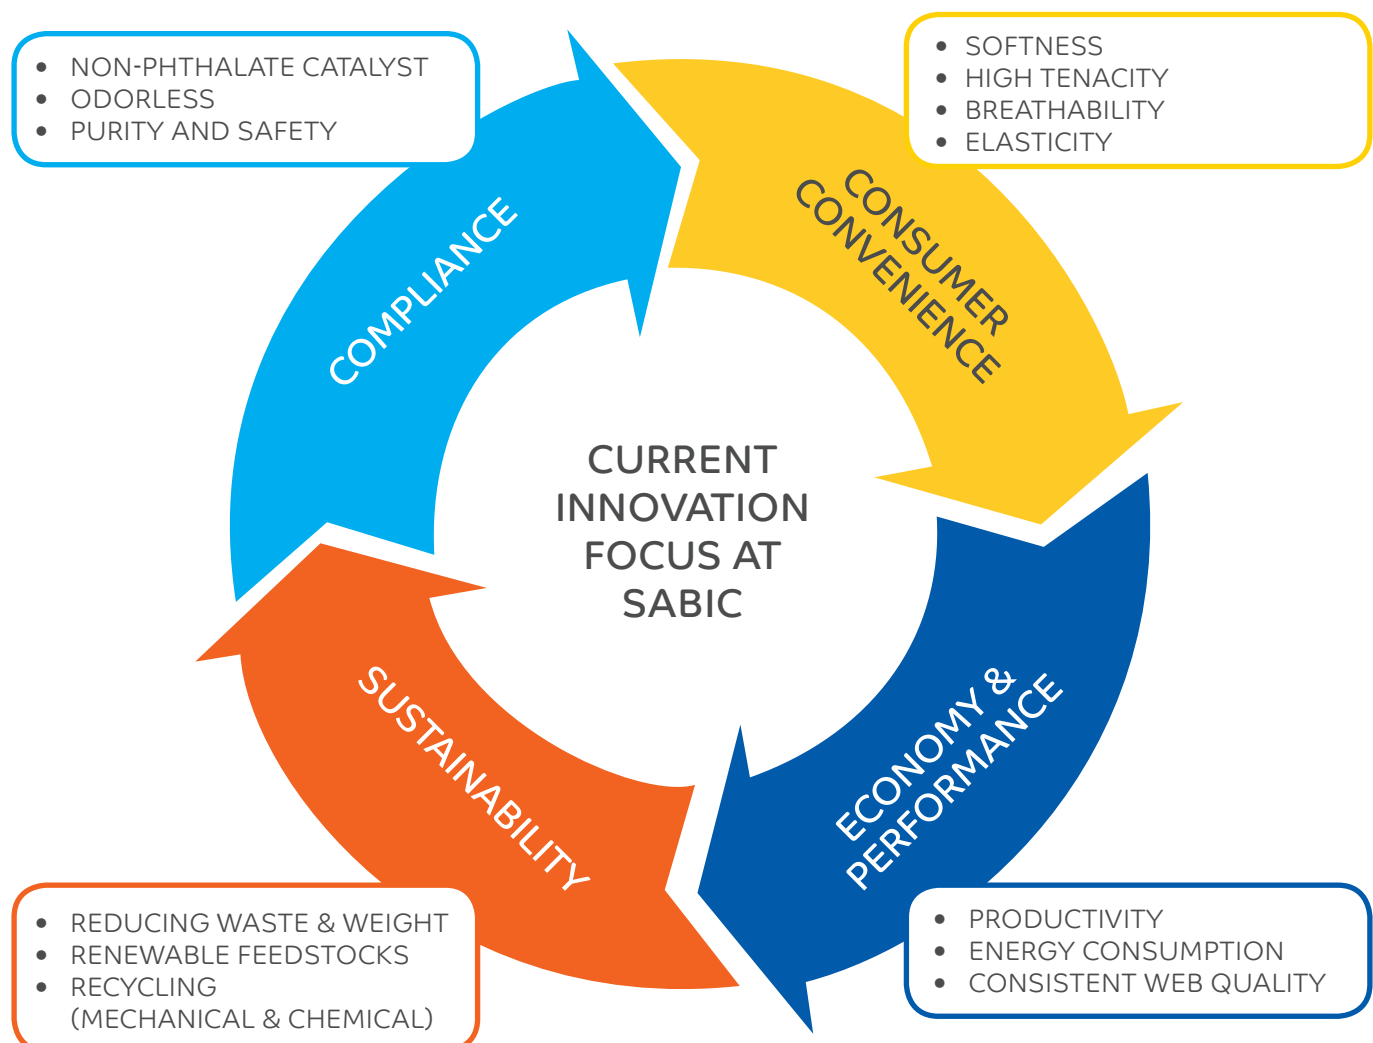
- NON-PHTHALATE CATALYST
- ODORLESS
- PURITY AND SAFETY

- SOFTNESS
- HIGH TENACITY
- BREATHABILITY
- ELASTICITY

COMPLIANCE

CONSUMER CONVENIENCE

CURRENT INNOVATION FOCUS AT SABIC

SUSTAINABILITY

ECONOMY & PERFORMANCE

- REDUCING WASTE & WEIGHT
- RENEWABLE FEEDSTOCKS
- RECYCLING (MECHANICAL & CHEMICAL)

- PRODUCTIVITY
- ENERGY CONSUMPTION
- CONSISTENT WEB QUALITY